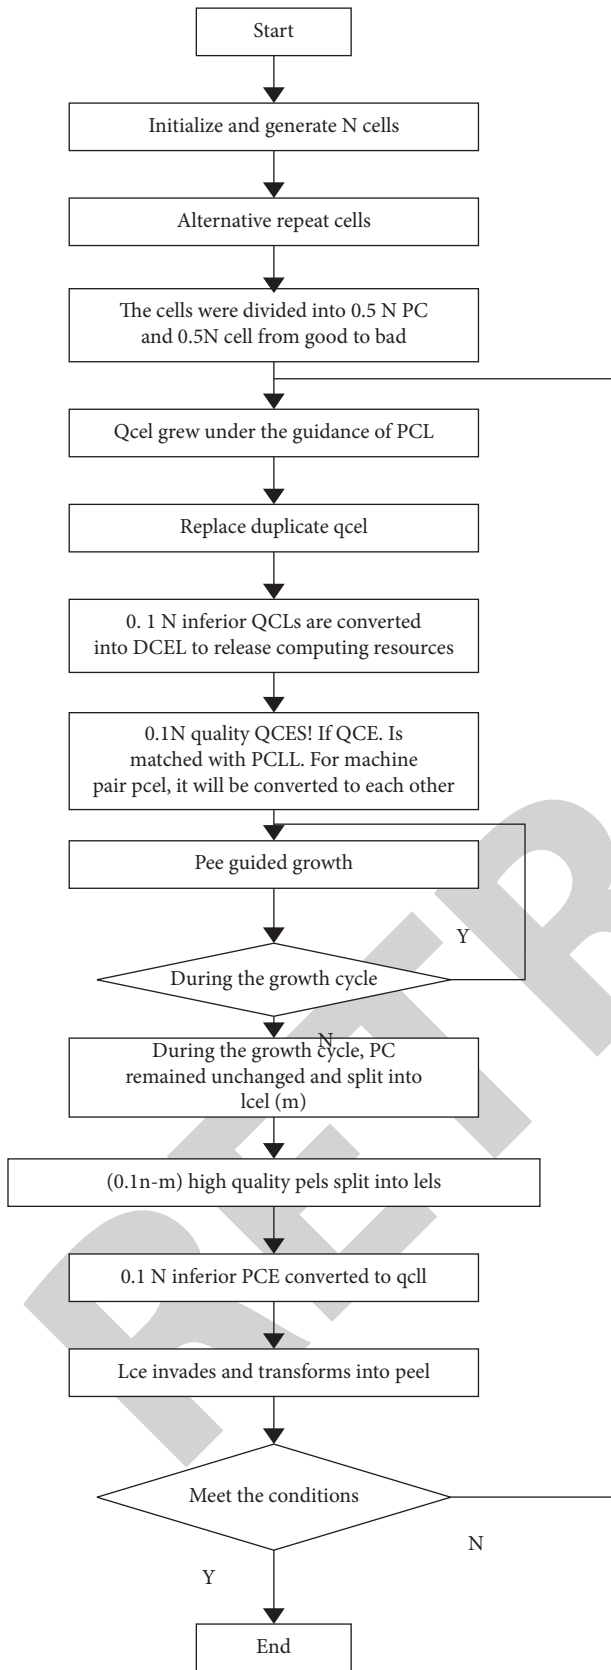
Start

Initialize and generate N cells

Alternative repeat cells

The cells were divided into 0.5 N PC and 0.5N cell from good to bad

Qcel grew under the guidance of PCL

Replace duplicate qcel

0. 1 N inferior QCLs are converted into DCEL to release computing resources

0.1N quality QCES! If QCE. Is matched with PCLL. For machine pair pcel, it will be converted to each other

Pee guided growth

Y

During the growth cycle

N

During the growth cycle, PC remained unchanged and split into lcel (m)

(0.1n-m) high quality pels split into lels

0.1 N inferior PCE converted to qcll

Lce invades and transforms into peel

Meet the conditions

N

Y

End